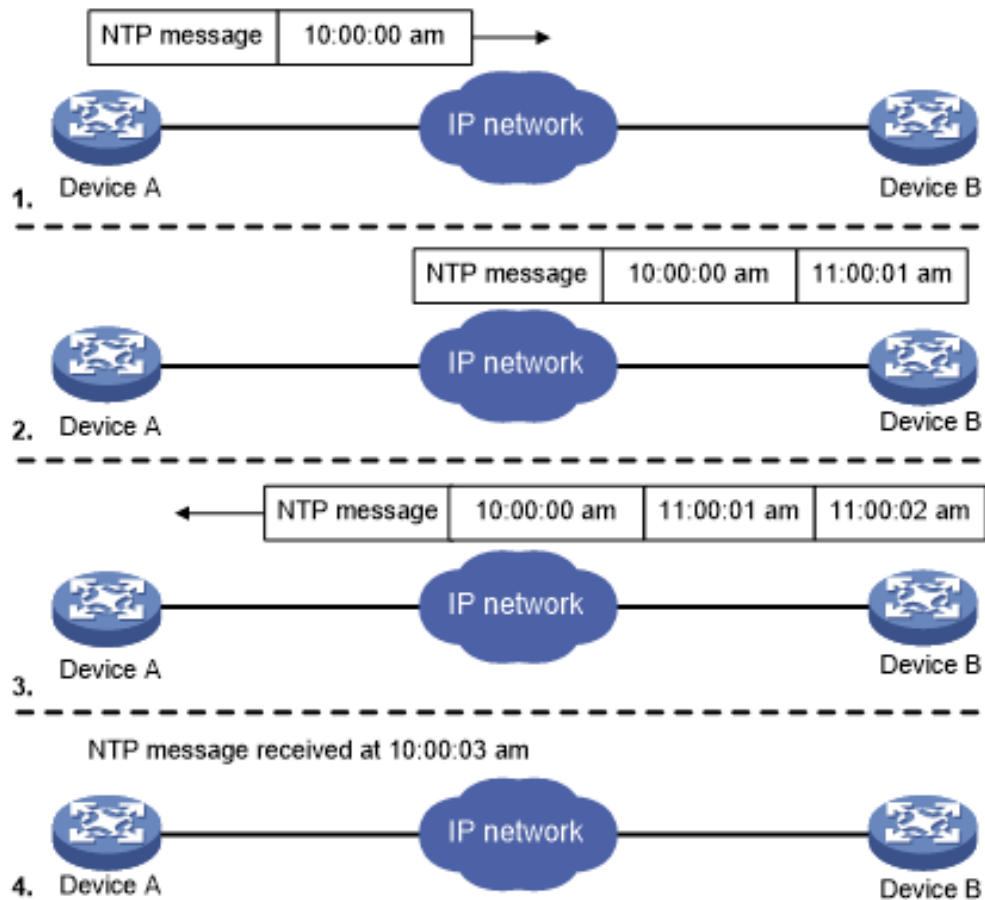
| NTP message | 10:00:00 am |
|---|---|

IP network

Device A

Device B

1.

| NTP message | 10:00:00 am | 11:00:01 am |
|---|---|---|

IP network

2. Device A

Device B

| NTP message | 10:00:00 am | 11:00:01 am | 11:00:02 am |
|---|---|---|---|

IP network

Device A

Device B

3.

NTP message received at 10:00:03 am

IP network

4. Device A

Device B